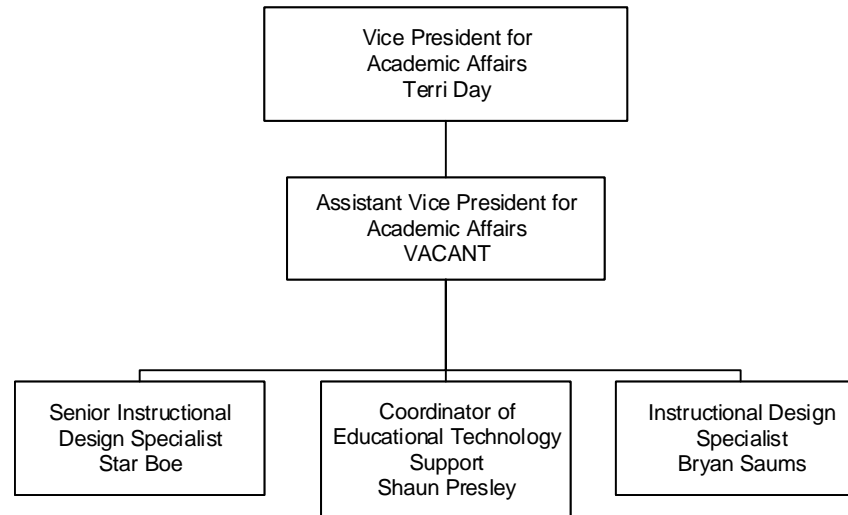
Vice President for
Academic Affairs
Terri Day

Assistant Vice President for
Academic Affairs
VACANT

Senior Instructional
Design Specialist
Star Boe

Coordinator of
Educational Technology
Support
Shaun Presley

Instructional Design
Specialist
Bryan Saums